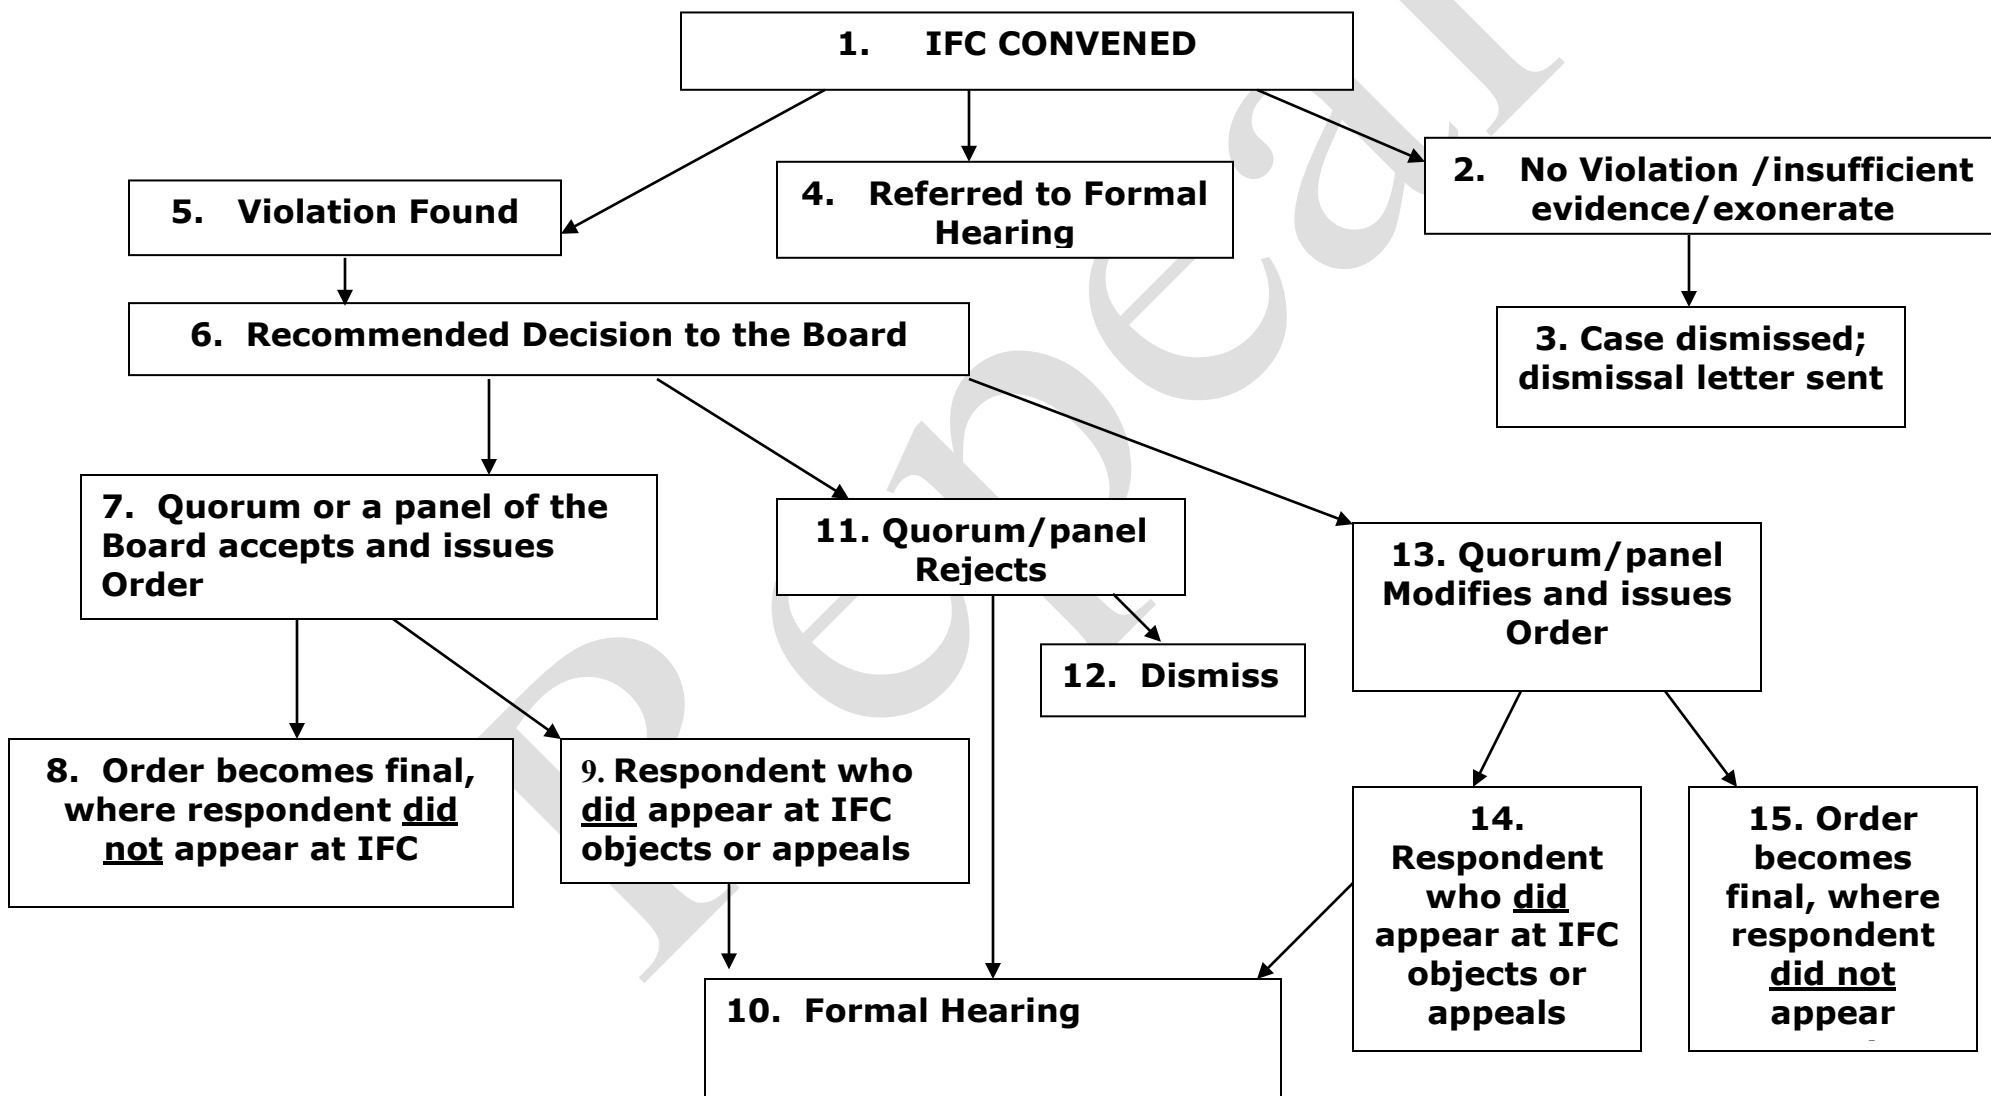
1. IFC CONVENED

5. Violation Found

4. Referred to Formal Hearing

2. No Violation /insufficient evidence/exonerate

3. Case dismissed; dismissal letter sent

6. Recommended Decision to the Board

7. Quorum or a panel of the Board accepts and issues Order

11. Quorum/panel Rejects

13. Quorum/panel Modifies and issues Order

12. Dismiss

8. Order becomes final, where respondent did not appear at IFC

9. Respondent who did appear at IFC objects or appeals

14. Respondent who did appear at IFC objects or appeals

15. Order becomes final, where respondent did not appear

10. Formal Hearing

Repeal